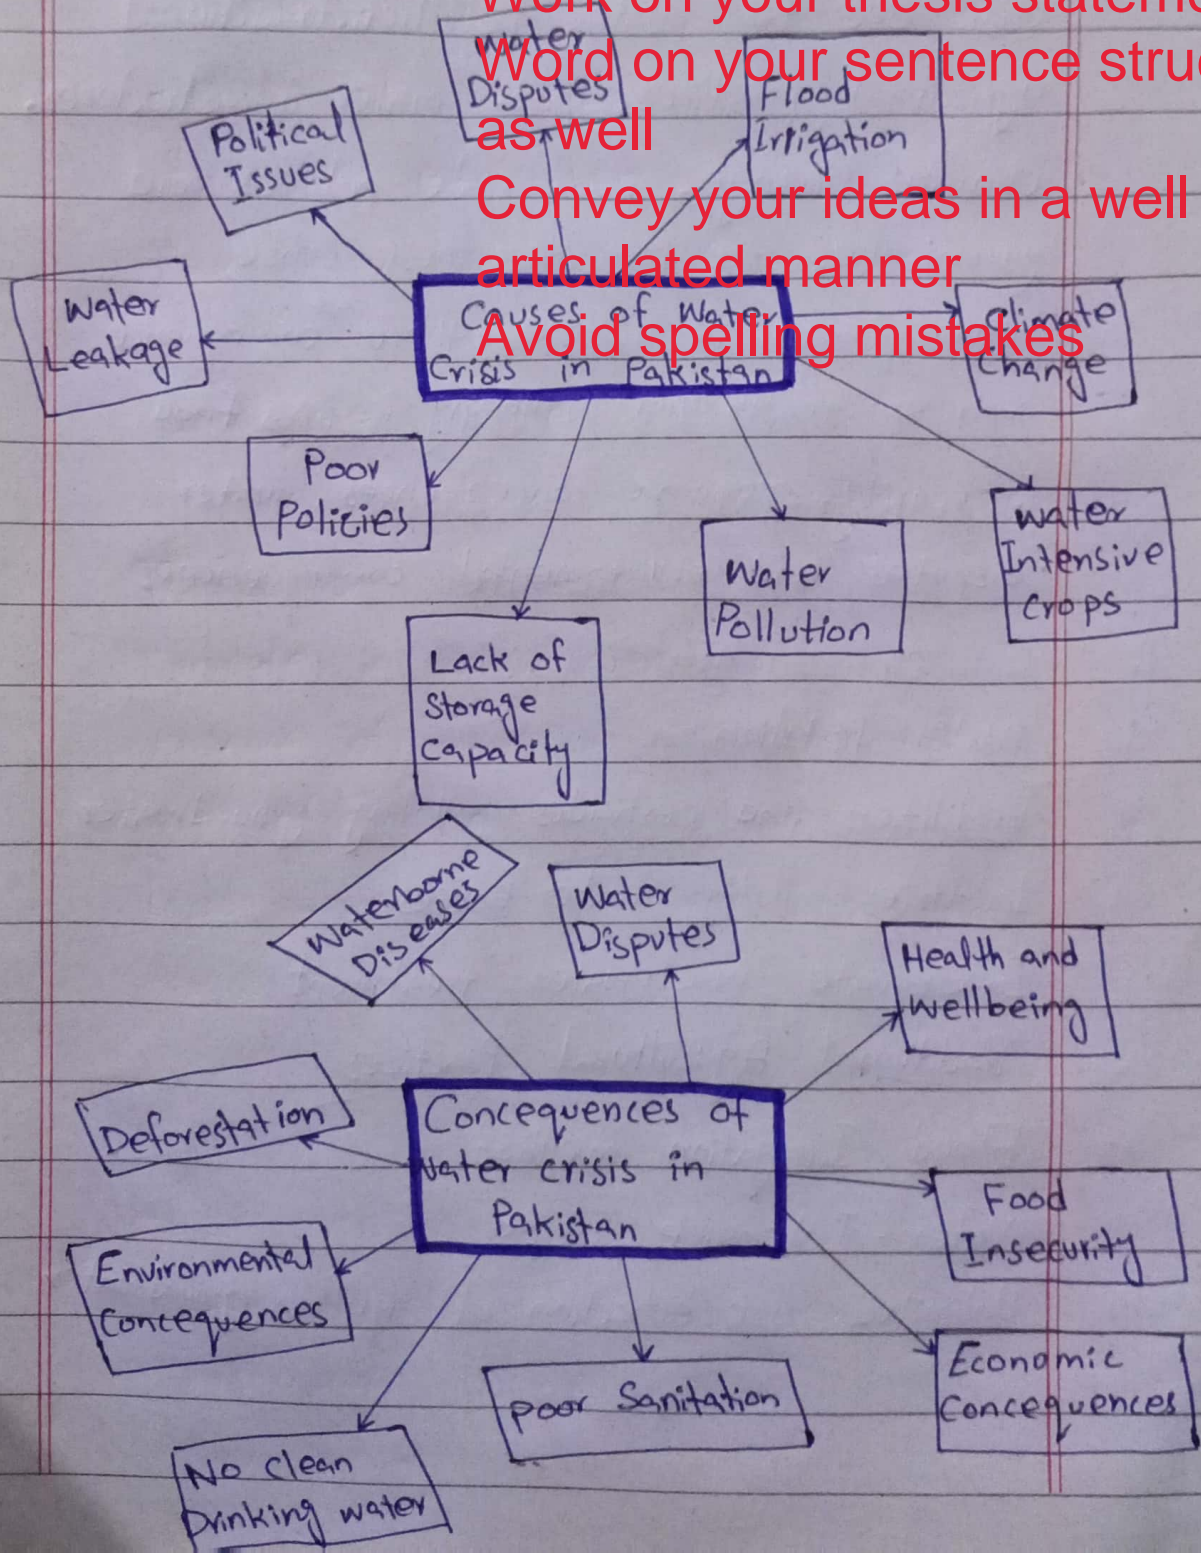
Work on your thesis stateme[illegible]
Word on your sentence stru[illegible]
as well
Convey your ideas in a well
articulated manner
Avoid spelling mistakes

Water Disputes

Flood Irrigation

Political Issues

Water Leakage

Causes of Water Crisis in Pakistan

Climate Change

Poor Policies

Water Pollution

Water Intensive Crops

Lack of Storage Capacity

Waterborne Diseases

Water Disputes

Health and wellbeing

Deforestation

Concequences of Water crisis in Pakistan

Food Insecurity

Environmental Concequences

Economic Concequences

poor Sanitation

No clean Drinking water